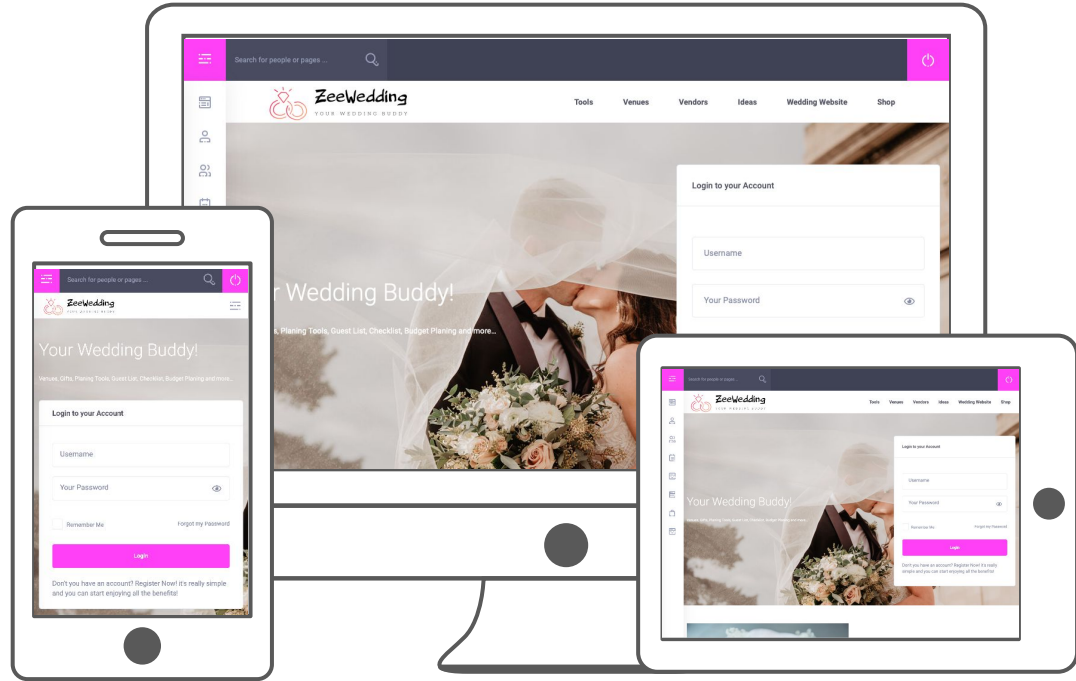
Search for people or pages ...

ZeeWedding
YOUR WEDDING BUDDY

Tools Venues Vendors Ideas Wedding Website Shop

r Wedding Buddy!

, Planing Tools, Guest List, Checklist, Budget Planing and more..

Login to your Account

Username

Your Password

Search for people or pages ...

ZeeWedding
YOUR WEDDING BUDDY

Your Wedding Buddy!

Venues, Gifts, Planing Tools, Guest List, Checklist, Budget Planing and more..

Login to your Account

Username

Your Password

Remember Me

Forgot my Password

Login

Don't you have an account? Register Now! it's really simple and you can start enjoying all the benefits!

Search for people or pages ...

ZeeWedding
YOUR WEDDING BUDDY

Tools Venues Vendors Ideas Wedding Website Shop

Your Wedding Buddy!

Venues, Gifts, Planing Tools, Guest List, Checklist, Budget Planing and more..

Login to your Account

Username

Your Password

Remember Me

Forgot my Password

Login

Don't you have an account? Register Now! it's really simple and you can start enjoying all the benefits!